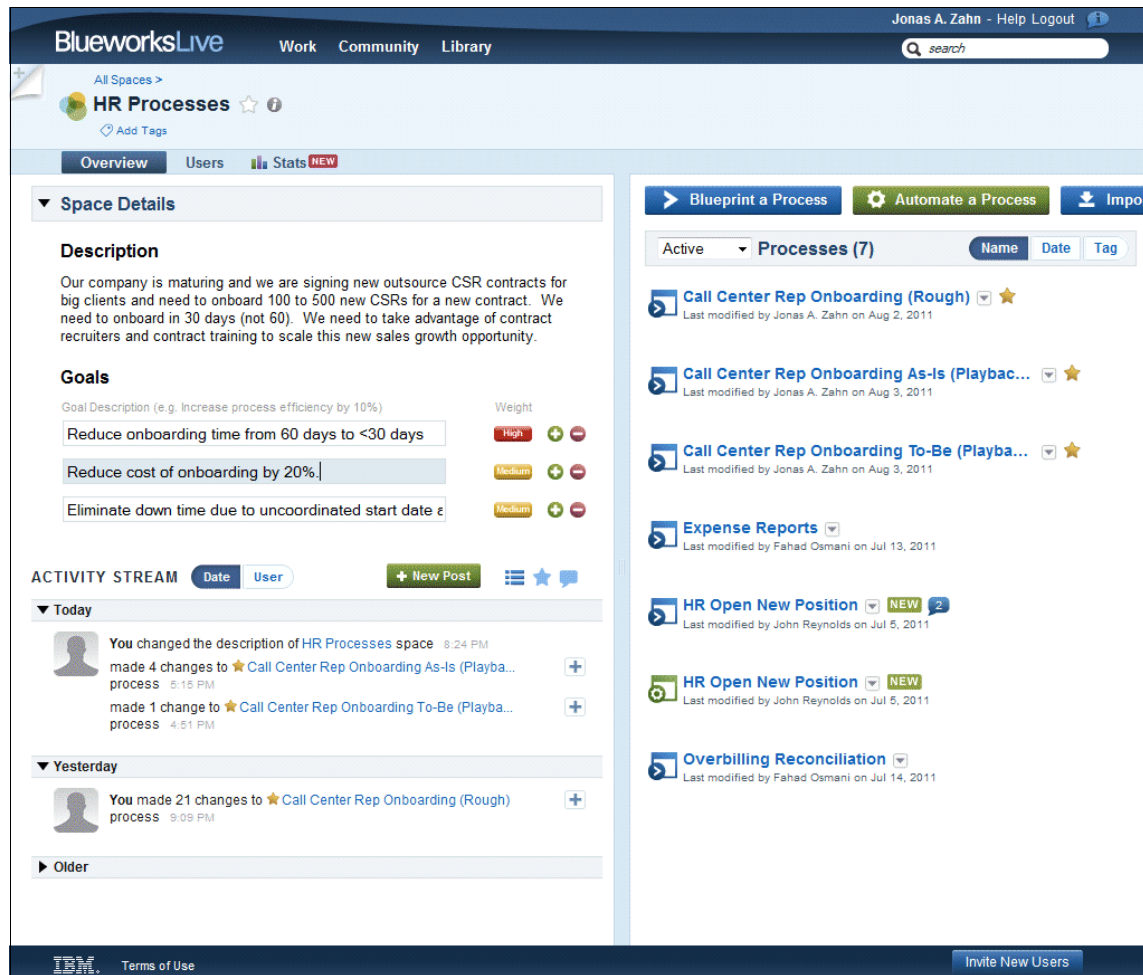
Jonas A. Zahn - Help Logout

BlueworksLive Work Community Library

search

All Spaces >

HR Processes

Add Tags

Overview Users Stats NEW

▼ Space Details

Description

Our company is maturing and we are signing new outsource CSR contracts for big clients and need to onboard 100 to 500 new CSRs for a new contract. We need to onboard in 30 days (not 60). We need to take advantage of contract recruiters and contract training to scale this new sales growth opportunity.

Goals

Goal Description (e.g. Increase process efficiency by 10%) Weight

Reduce onboarding time from 60 days to <30 days High

Reduce cost of onboarding by 20%. Medium

Eliminate down time due to uncoordinated start date a Medium

ACTIVITY STREAM Date User + New Post

▼ Today

You changed the description of HR Processes space 8:24 PM

made 4 changes to Call Center Rep Onboarding As-Is (Playba... process 5:15 PM

made 1 change to Call Center Rep Onboarding To-Be (Playba... process 4:51 PM

▼ Yesterday

You made 21 changes to Call Center Rep Onboarding (Rough) process 9:09 PM

▶ Older

Blueprint a Process Automate a Process Impo

Active Processes (7) Name Date Tag

Call Center Rep Onboarding (Rough)
Last modified by Jonas A. Zahn on Aug 2, 2011

Call Center Rep Onboarding As-Is (Playbac...
Last modified by Jonas A. Zahn on Aug 3, 2011

Call Center Rep Onboarding To-Be (Playba...
Last modified by Jonas A. Zahn on Aug 3, 2011

Expense Reports
Last modified by Fahad Osmani on Jul 13, 2011

HR Open New Position NEW 2
Last modified by John Reynolds on Jul 5, 2011

HR Open New Position NEW
Last modified by John Reynolds on Jul 5, 2011

Overbilling Reconciliation
Last modified by Fahad Osmani on Jul 14, 2011

IBM. Terms of Use Invite New Users